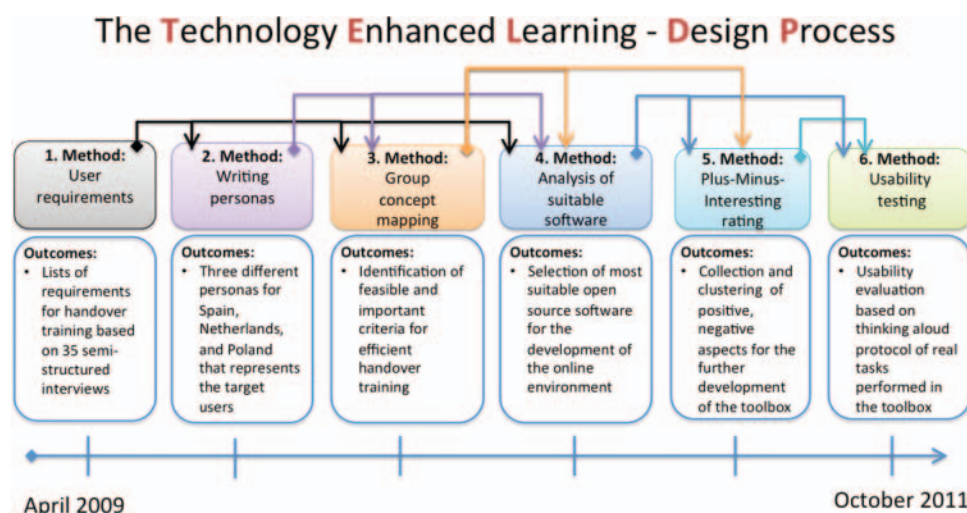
The Technology Enhanced Learning - Design Process

1. Method: User requirements

Outcomes:
• Lists of requirements for handover training based on 35 semi-structured interviews

2. Method: Writing personas

Outcomes:
• Three different personas for Spain, Netherlands, and Poland that represents the target users

3. Method: Group concept mapping

Outcomes:
• Identification of feasible and important criteria for efficient handover training

4. Method: Analysis of suitable software

Outcomes:
• Selection of most suitable open source software for the development of the online environment

5. Method: Plus-Minus-Interesting rating

Outcomes:
• Collection and clustering of positive, negative aspects for the further development of the toolbox

6. Method: Usability testing

Outcomes:
• Usability evaluation based on thinking aloud protocol of real tasks performed in the toolbox

April 2009

October 2011